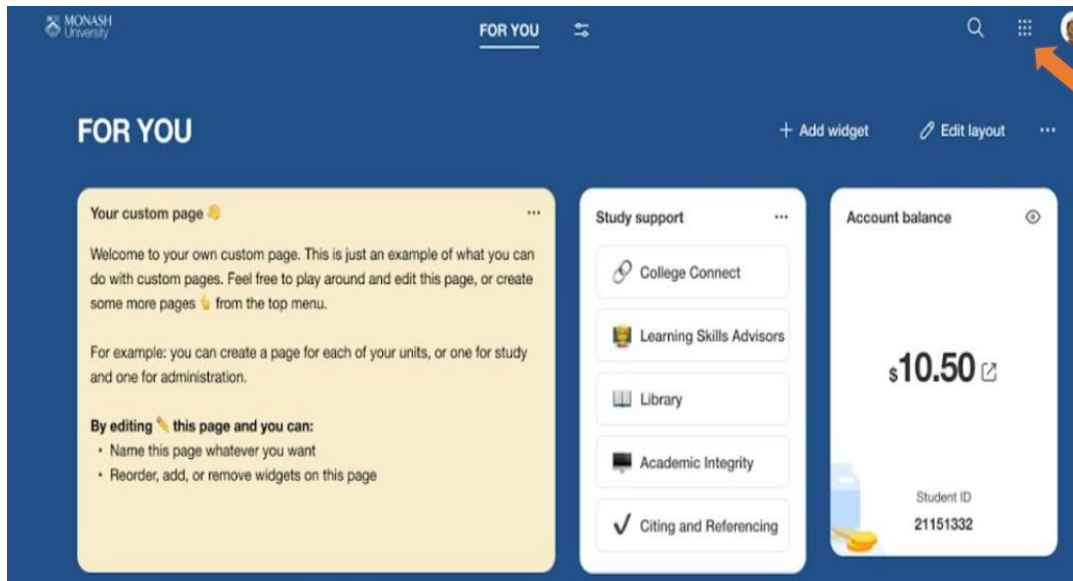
MONASH University

FOR YOU

FOR YOU

+ Add widget

Edit layout

...

Your custom page 👋

...

Welcome to your own custom page. This is just an example of what you can do with custom pages. Feel free to play around and edit this page, or create some more pages 👆 from the top menu.

For example: you can create a page for each of your units, or one for study and one for administration.

By editing ✏️ this page and you can:
• Name this page whatever you want
• Reorder, add, or remove widgets on this page

Study support

...

College Connect

Learning Skills Advisors

Library

Academic Integrity

✓ Citing and Referencing

Account balance

$10.50

Student ID
21151332